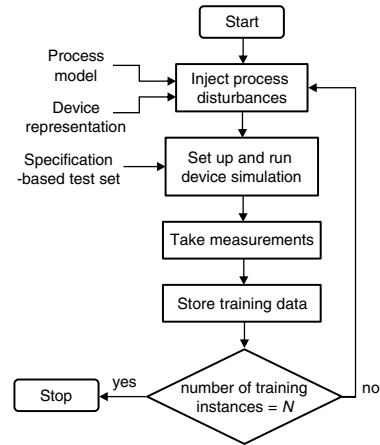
Start

Process model

Inject process disturbances

Device representation

Specification -based test set

Set up and run device simulation

Take measurements

Store training data

number of training instances = $N$

yes

Stop

no